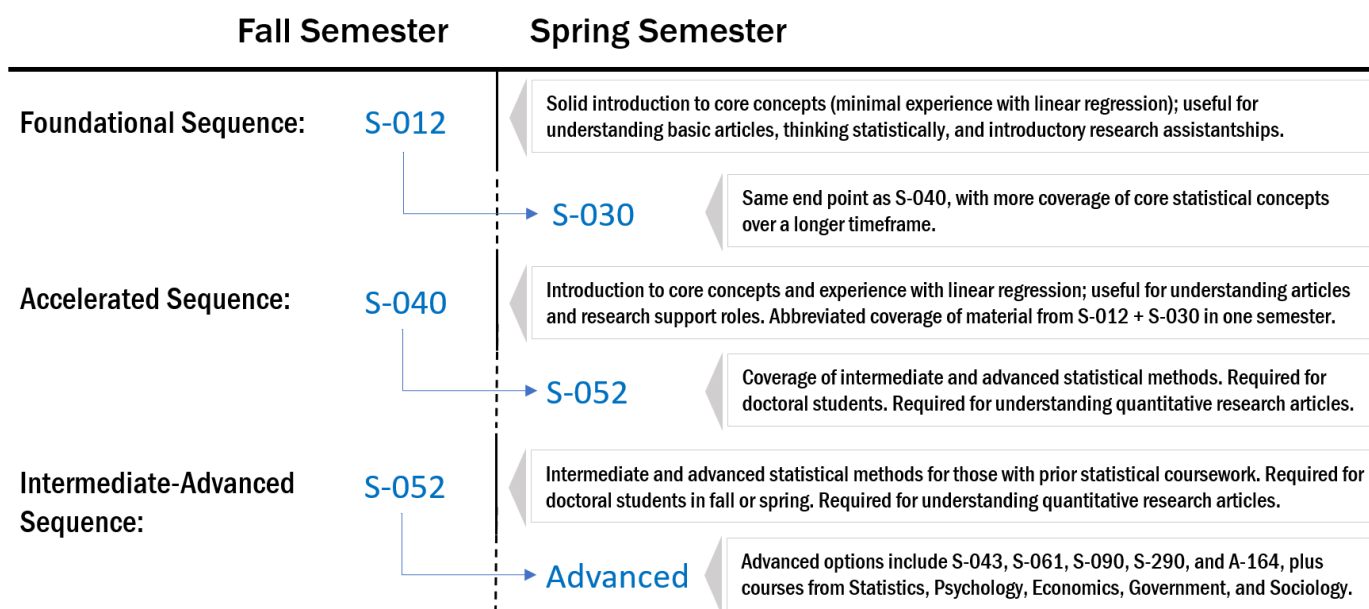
Fall Semester Spring Semester

Foundational Sequence: S-012

Solid introduction to core concepts (minimal experience with linear regression); useful for understanding basic articles, thinking statistically, and introductory research assistantships.

S-030

Same end point as S-040, with more coverage of core statistical concepts over a longer timeframe.

Accelerated Sequence: S-040

Introduction to core concepts and experience with linear regression; useful for understanding articles and research support roles. Abbreviated coverage of material from S-012 + S-030 in one semester.

S-052

Coverage of intermediate and advanced statistical methods. Required for doctoral students. Required for understanding quantitative research articles.

Intermediate-Advanced Sequence: S-052

Intermediate and advanced statistical methods for those with prior statistical coursework. Required for doctoral students in fall or spring. Required for understanding quantitative research articles.

Advanced

Advanced options include S-043, S-061, S-090, S-290, and A-164, plus courses from Statistics, Psychology, Economics, Government, and Sociology.